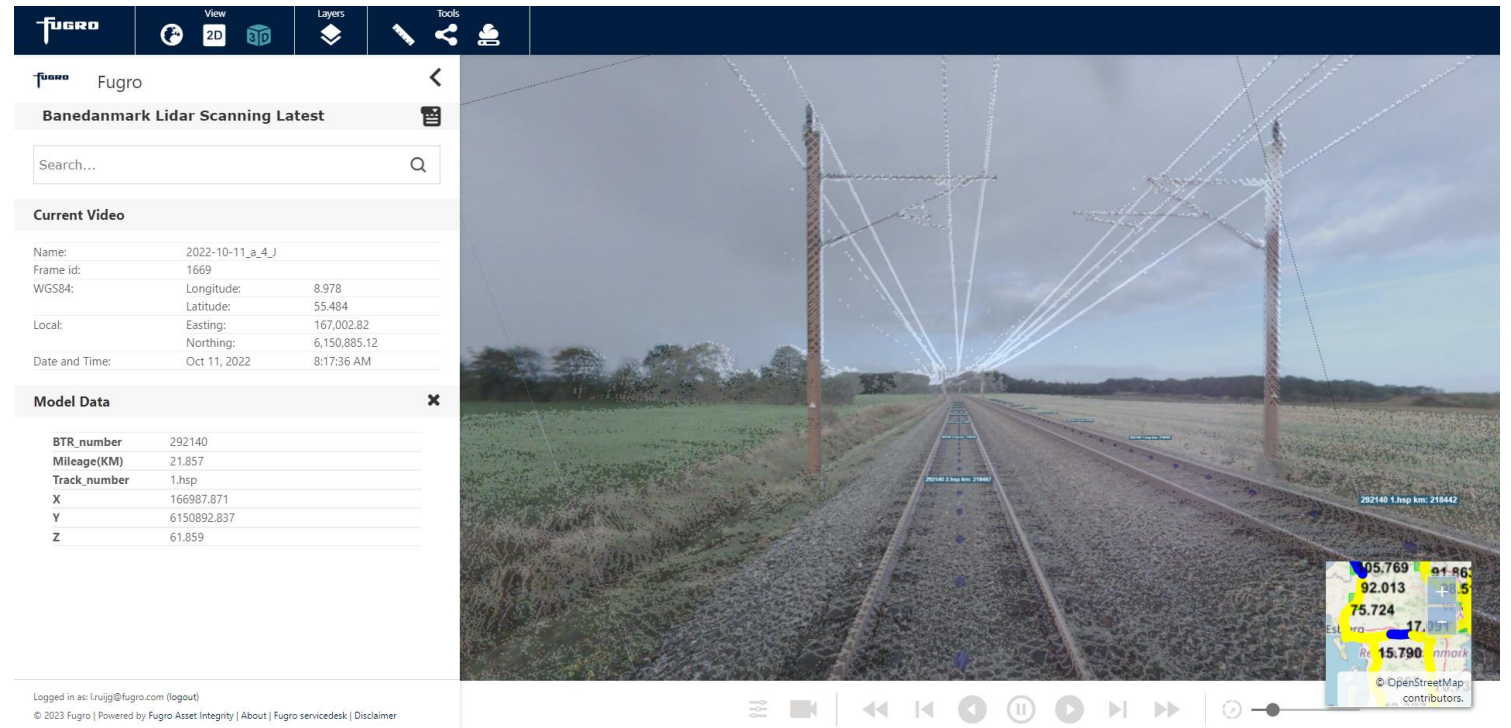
FUGRO View 2D 3D Layers Tools

FUGRO Fugro

Banedanmark Lidar Scanning Latest

Search...

Current Video

| | | |
|---|---|---|
| Name: | 2022-10-11_a_4_J | |
| Frame id: | 1669 | |
| WGS84: | Longitude: | 8.978 |
| | Latitude: | 55.484 |
| Local: | Easting: | 167,002.82 |
| | Northing: | 6,150,885.12 |
| Date and Time: | Oct 11, 2022 | 8:17:36 AM |

Model Data

| | |
|---|---|
| BTR_number | 292140 |
| Mileage(KM) | 21.857 |
| Track_number | 1.hsp |
| X | 166987.871 |
| Y | 6150892.837 |
| Z | 61.859 |

Logged in as: l.ruijg@fugro.com (logout)

© 2023 Fugro | Powered by Fugro Asset Integrity | About | Fugro servicedesk | Disclaimer

292140 2.hsp km: 218467

292140 1.hsp km: 218442

05.769 91.86 92.013 75.724 17.0 15.790 Es Re nmark

+

© OpenStreetMap contributors.